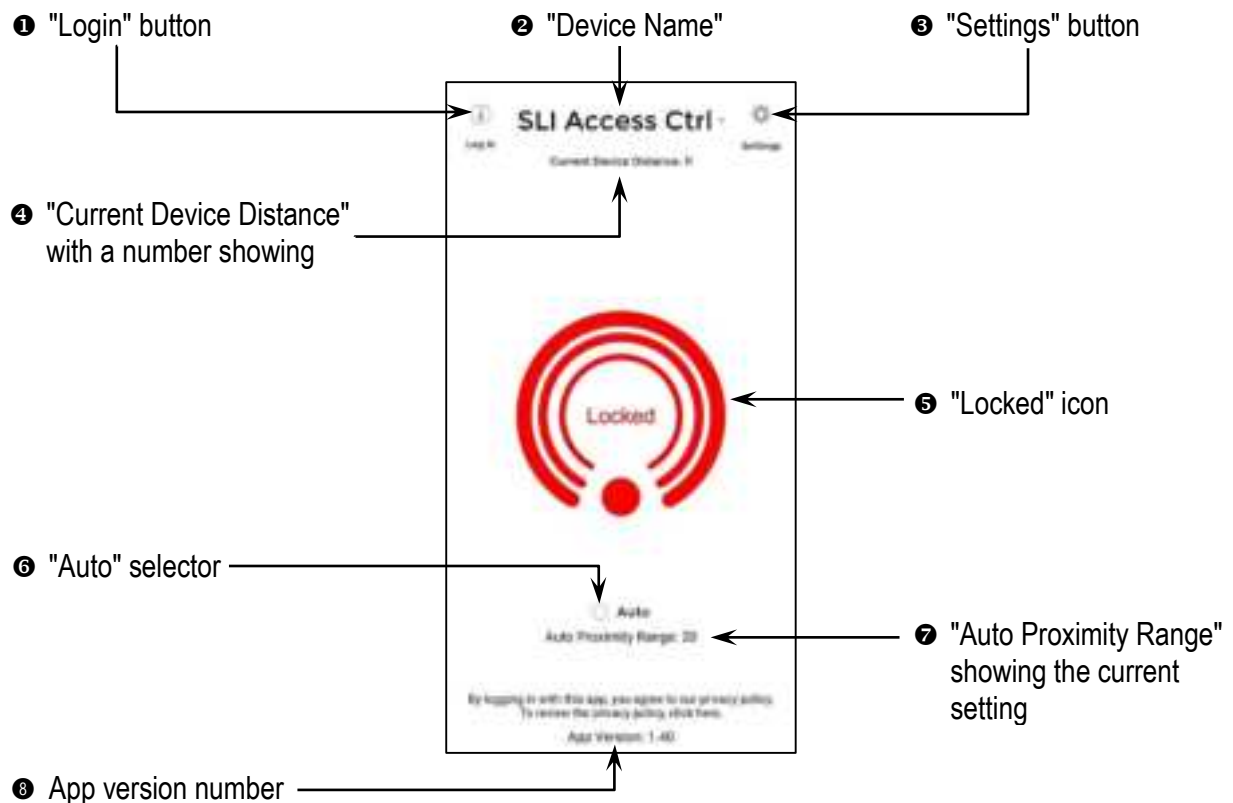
❶ "Login" button

❷ "Device Name"

❸ "Settings" button

SLI Access Ctrl

Log In

Settings

Current Device Distance, ft

❹ "Current Device Distance" with a number showing

Locked

❺ "Locked" icon

❻ "Auto" selector

Auto

Auto Proximity Range: 20

❼ "Auto Proximity Range" showing the current setting

By logging in with this app, you agree to our privacy policy. To review the privacy policy, click here.

App Version: 1.40

❽ App version number